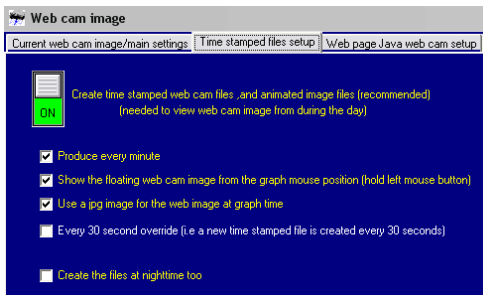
Web cam image

Current web cam image/main settings | Time stamped files setup | Web page Java web cam setup

ON

Create time stamped web cam files ,and animated image files (recommended) (needed to view web cam image from during the day)

Produce every minute

Show the floating web cam image from the graph mouse position (hold left mouse button)

Use a jpg image for the web image at graph time

Every 30 second override (i.e a new time stamped file is created every 30 seconds)

Create the files at nighttime too